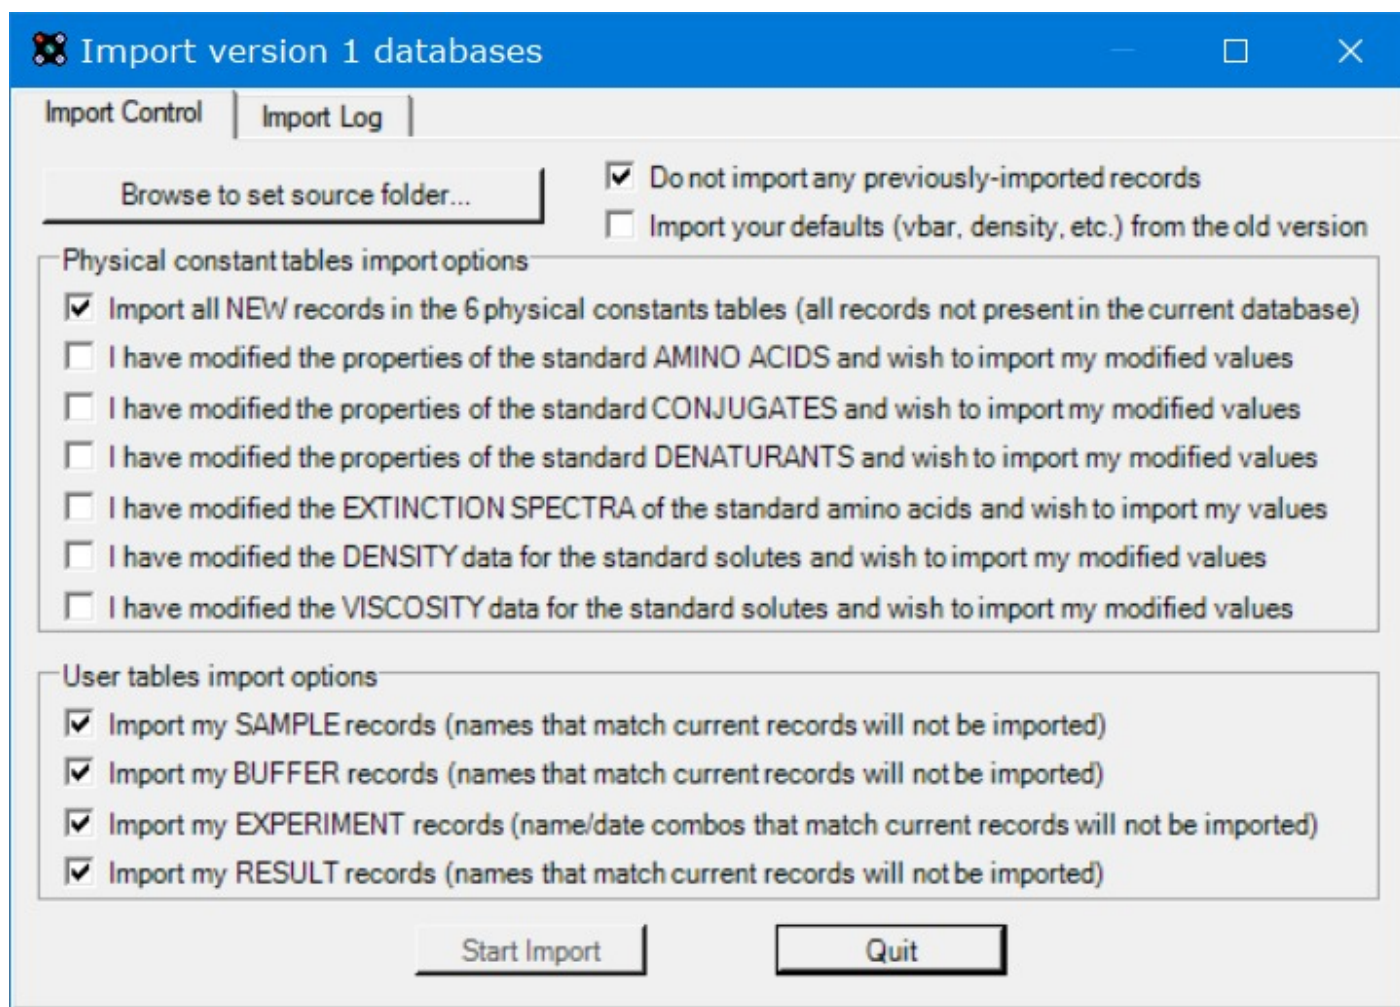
Import version 1 databases

Import Control
Import Log

Browse to set source folder...

Do not import any previously-imported records

Import your defaults (vbar, density, etc.) from the old version

Physical constant tables import options

Import all NEW records in the 6 physical constants tables (all records not present in the current database)

I have modified the properties of the standard AMINO ACIDS and wish to import my modified values

I have modified the properties of the standard CONJUGATES and wish to import my modified values

I have modified the properties of the standard DENATURANTS and wish to import my modified values

I have modified the EXTINCTION SPECTRA of the standard amino acids and wish to import my values

I have modified the DENSITY data for the standard solutes and wish to import my modified values

I have modified the VISCOSITY data for the standard solutes and wish to import my modified values

User tables import options

Import my SAMPLE records (names that match current records will not be imported)

Import my BUFFER records (names that match current records will not be imported)

Import my EXPERIMENT records (name/date combos that match current records will not be imported)

Import my RESULT records (names that match current records will not be imported)

Start Import
Quit